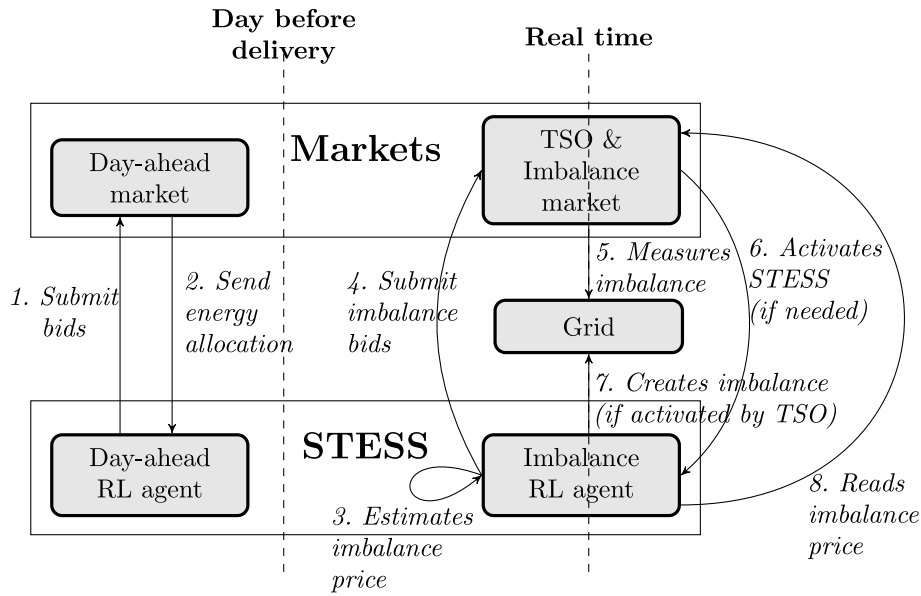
Day before delivery

Real time

Markets

Day-ahead market

TSO & Imbalance market

1. Submit bids

2. Send energy allocation

4. Submit imbalance bids

5. Measures imbalance

6. Activates STESS (if needed)

Grid

7. Creates imbalance (if activated by TSO)

STESS

Day-ahead RL agent

Imbalance RL agent

3. Estimates imbalance price

8. Reads imbalance price